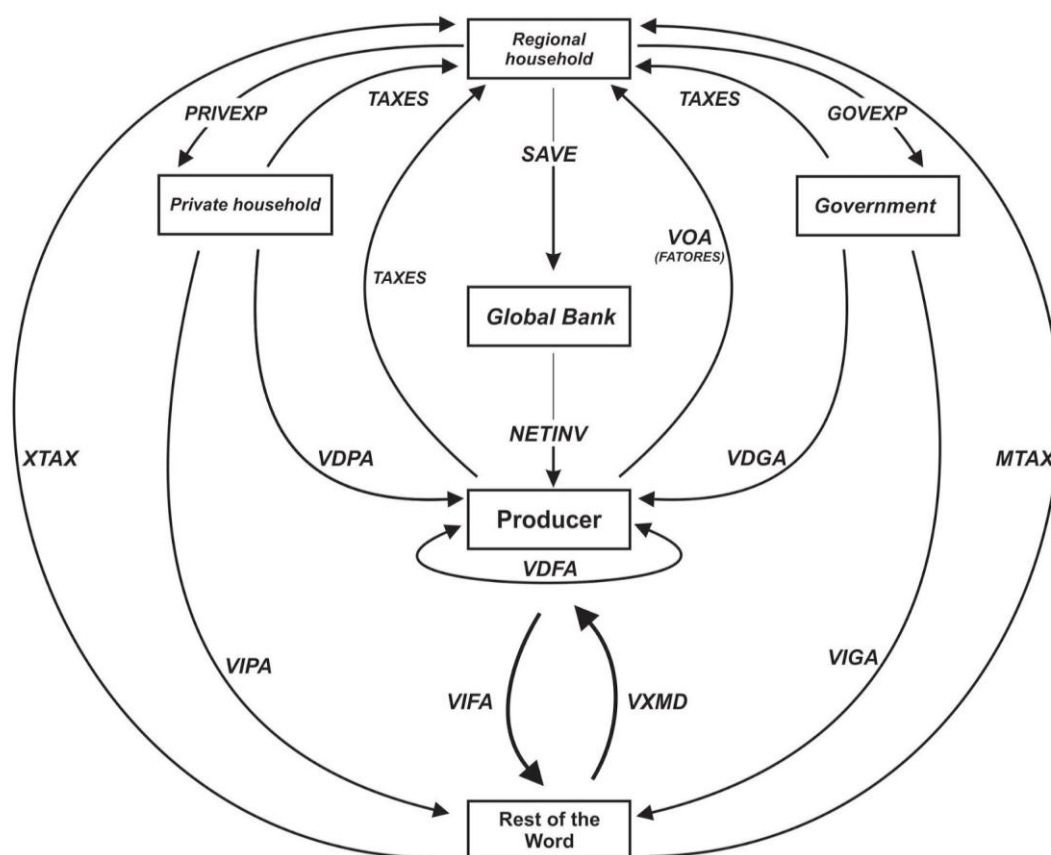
Regional household

PRIVEXP

TAXES

TAXES

GOVEXP

SAVE

Private household

Government

VOA
(FATORES)

TAXES

Global Bank

NETINV

XTAX

VDPA

VDGA

MTAX

Producer

VDFA

VIPA

VIGA

VIFA

VXMD

Rest of the Word